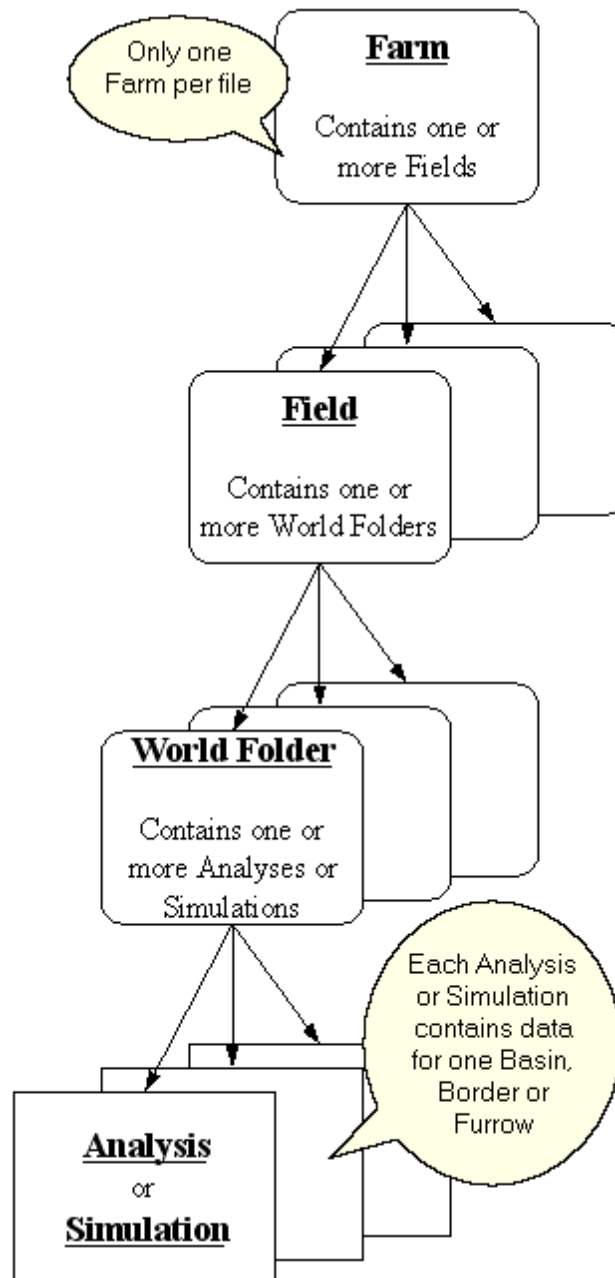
Only one Farm per file

Farm

Contains one or more Fields

Field

Contains one or more World Folders

World Folder

Contains one or more Analyses or Simulations

Each Analysis or Simulation contains data for one Basin, Border or Furrow

Analysis

or

Simulation